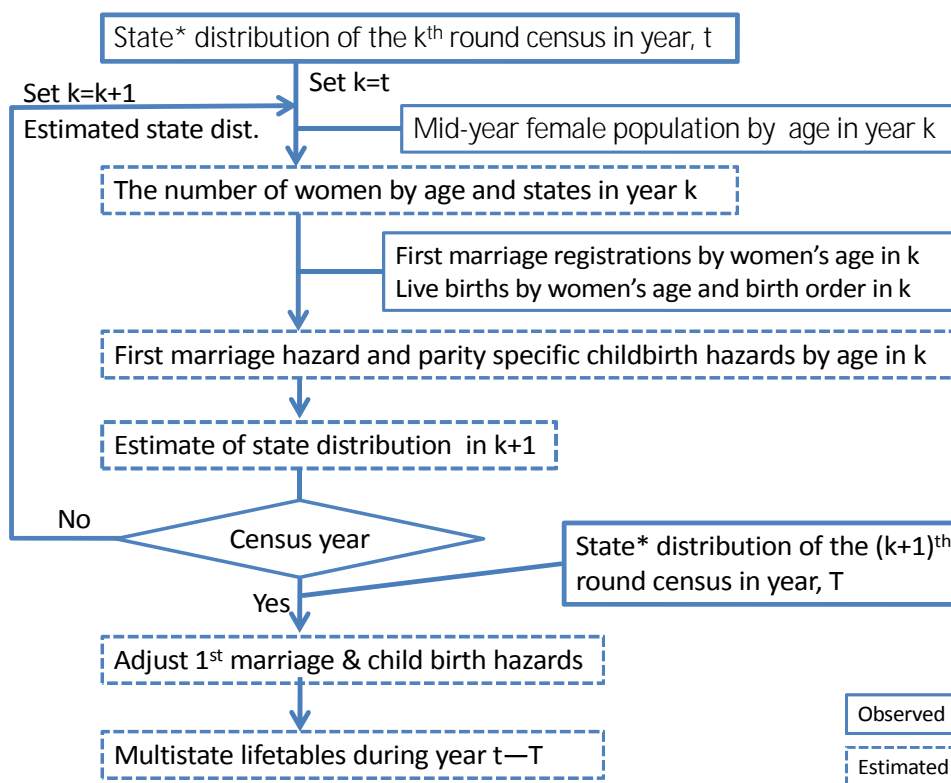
State* distribution of the k$^{th}$ round census in year, t

Set k=t

Set k=k+1

Estimated state dist.

Mid-year female population by age in year k

The number of women by age and states in year k

First marriage registrations by women's age in k
Live births by women's age and birth order in k

First marriage hazard and parity specific childbirth hazards by age in k

Estimate of state distribution in k+1

No

Census year

State* distribution of the (k+1)$^{th}$ round census in year, T

Yes

Adjust 1$^{st}$ marriage & child birth hazards

Multistate lifetables during year t—T

Observed

Estimated